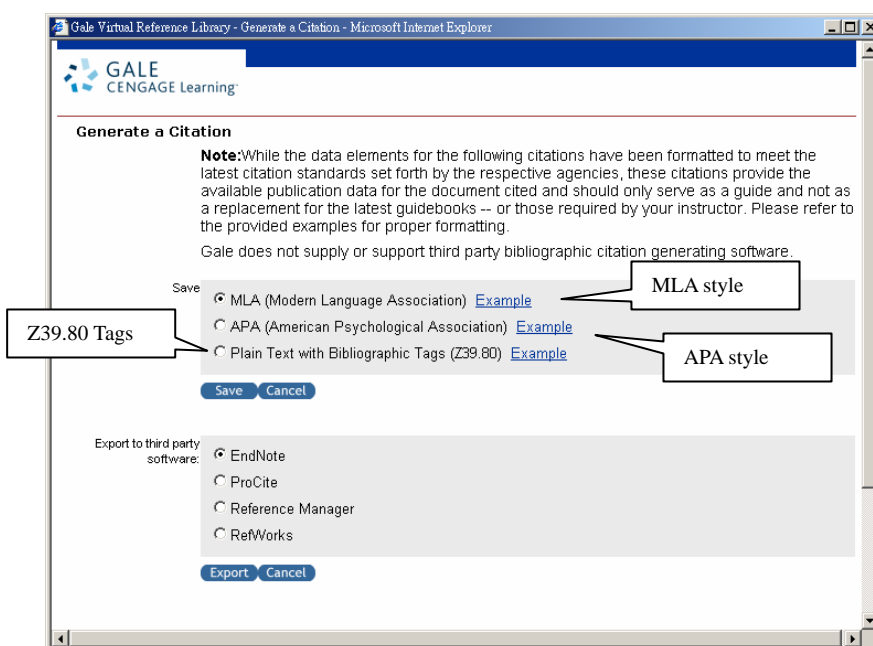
Gale Virtual Reference Library - Generate a Citation - Microsoft Internet Explorer

GALE
CENGAGE Learning

Generate a Citation

Note:While the data elements for the following citations have been formatted to meet the latest citation standards set forth by the respective agencies, these citations provide the available publication data for the document cited and should only serve as a guide and not as a replacement for the latest guidebooks -- or those required by your instructor. Please refer to the provided examples for proper formatting.

Gale does not supply or support third party bibliographic citation generating software.

Save

MLA (Modern Language Association) Example

MLA style

APA (American Psychological Association) Example

Z39.80 Tags

Plain Text with Bibliographic Tags (Z39.80) Example

APA style

Save Cancel

Export to third party software:

EndNote

ProCite

Reference Manager

RefWorks

Export Cancel